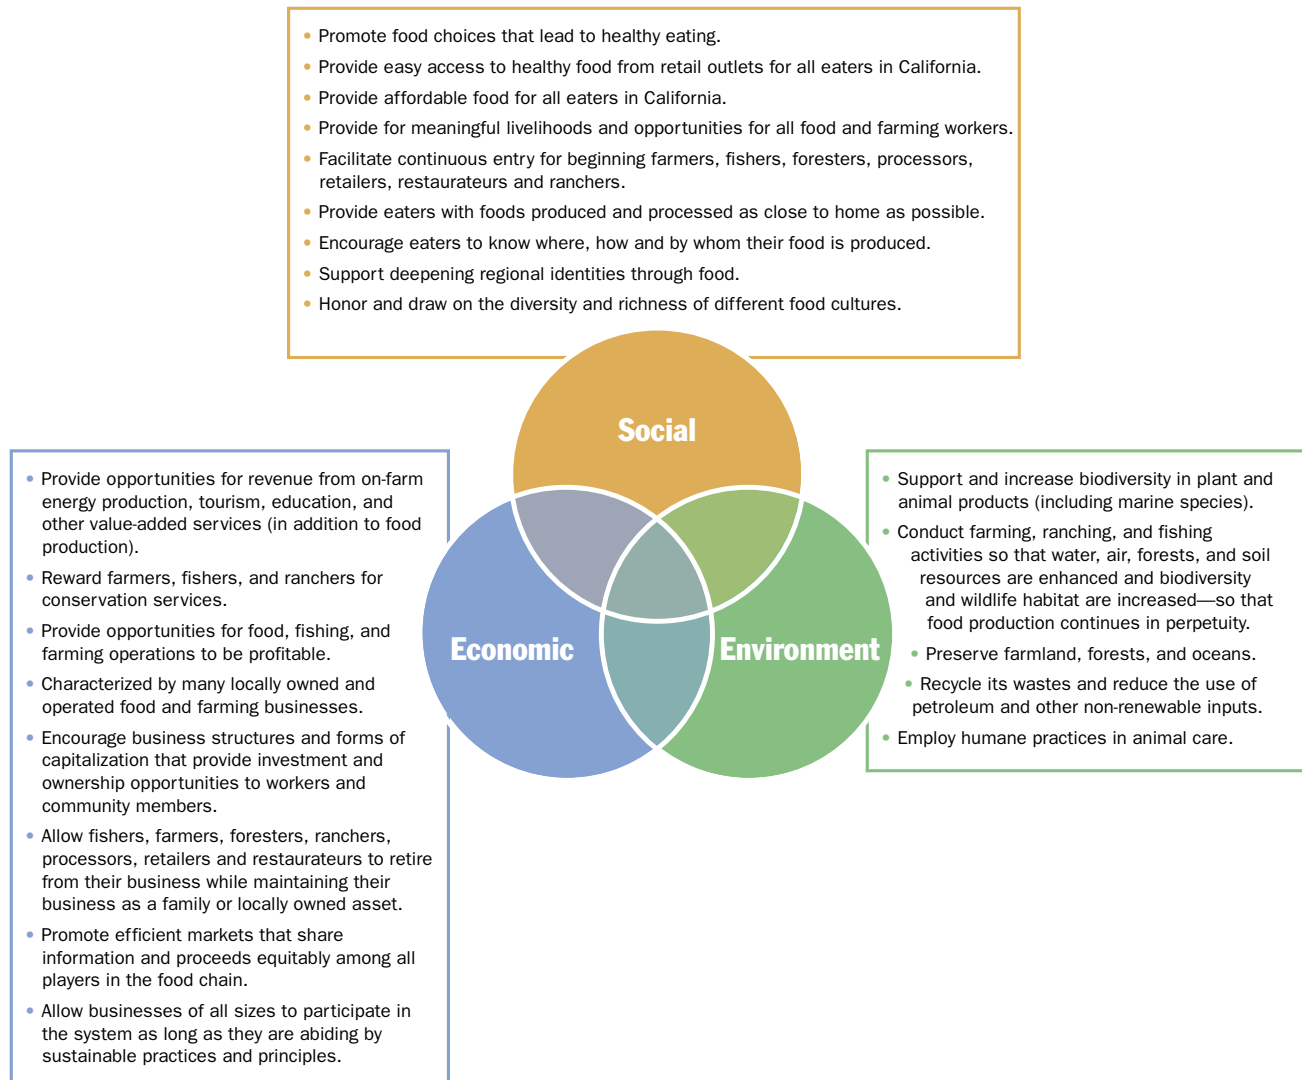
- Promote food choices that lead to healthy eating.
- Provide easy access to healthy food from retail outlets for all eaters in California.
- Provide affordable food for all eaters in California.
- Provide for meaningful livelihoods and opportunities for all food and farming workers.
- Facilitate continuous entry for beginning farmers, fishers, foresters, processors, retailers, restaurateurs and ranchers.
- Provide eaters with foods produced and processed as close to home as possible.
- Encourage eaters to know where, how and by whom their food is produced.
- Support deepening regional identities through food.
- Honor and draw on the diversity and richness of different food cultures.

Social

Economic

Environment

- Provide opportunities for revenue from on-farm energy production, tourism, education, and other value-added services (in addition to food production).
- Reward farmers, fishers, and ranchers for conservation services.
- Provide opportunities for food, fishing, and farming operations to be profitable.
- Characterized by many locally owned and operated food and farming businesses.
- Encourage business structures and forms of capitalization that provide investment and ownership opportunities to workers and community members.
- Allow fishers, farmers, foresters, ranchers, processors, retailers and restaurateurs to retire from their business while maintaining their business as a family or locally owned asset.
- Promote efficient markets that share information and proceeds equitably among all players in the food chain.
- Allow businesses of all sizes to participate in the system as long as they are abiding by sustainable practices and principles.

- Support and increase biodiversity in plant and animal products (including marine species).
- Conduct farming, ranching, and fishing activities so that water, air, forests, and soil resources are enhanced and biodiversity and wildlife habitat are increased—so that food production continues in perpetuity.
- Preserve farmland, forests, and oceans.
- Recycle its wastes and reduce the use of petroleum and other non-renewable inputs.
- Employ humane practices in animal care.